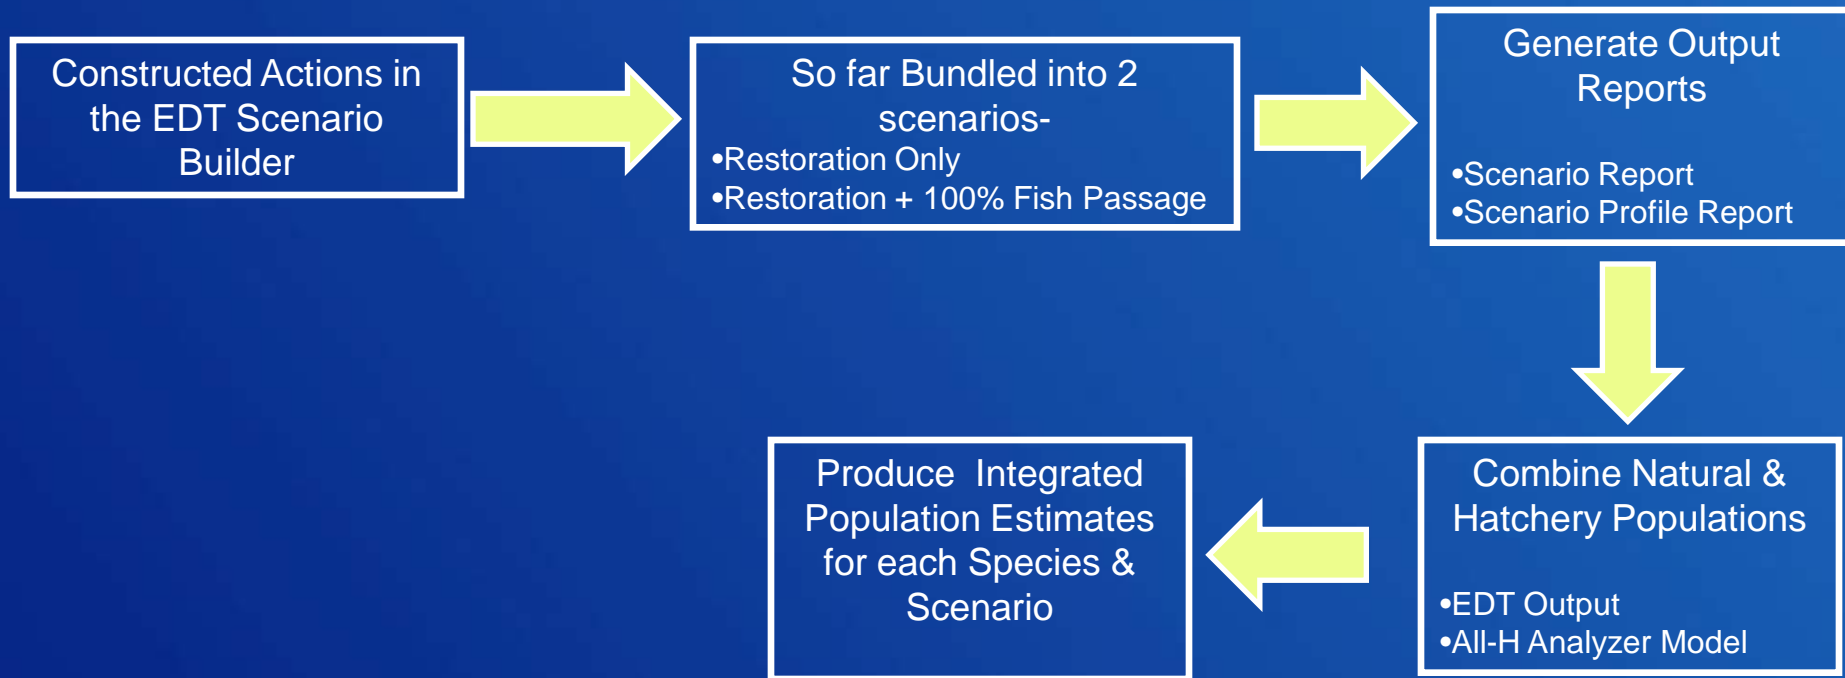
Constructed Actions in the EDT Scenario Builder

So far Bundled into 2 scenarios-
•Restoration Only
•Restoration + 100% Fish Passage

Generate Output Reports

•Scenario Report
•Scenario Profile Report

Combine Natural & Hatchery Populations

•EDT Output
•All-H Analyzer Model

Produce Integrated Population Estimates for each Species & Scenario